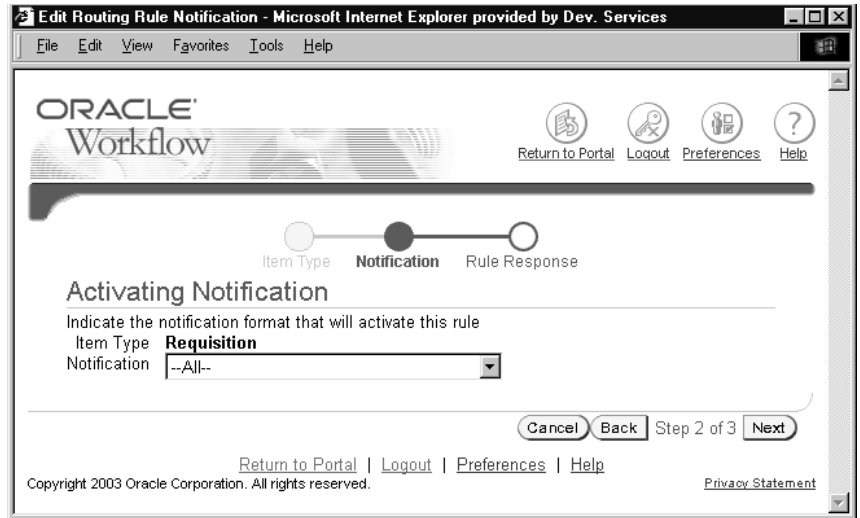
Edit Routing Rule Notification - Microsoft Internet Explorer provided by Dev. Services

File Edit View Favorites Tools Help

ORACLE
Workflow

Return to Portal Logout Preferences Help

Item Type Notification Rule Response

Activating Notification

Indicate the notification format that will activate this rule
Item Type Requisition
Notification --All--

Cancel Back Step 2 of 3 Next

Return to Portal | Logout | Preferences | Help
Copyright 2003 Oracle Corporation. All rights reserved.
Privacy Statement